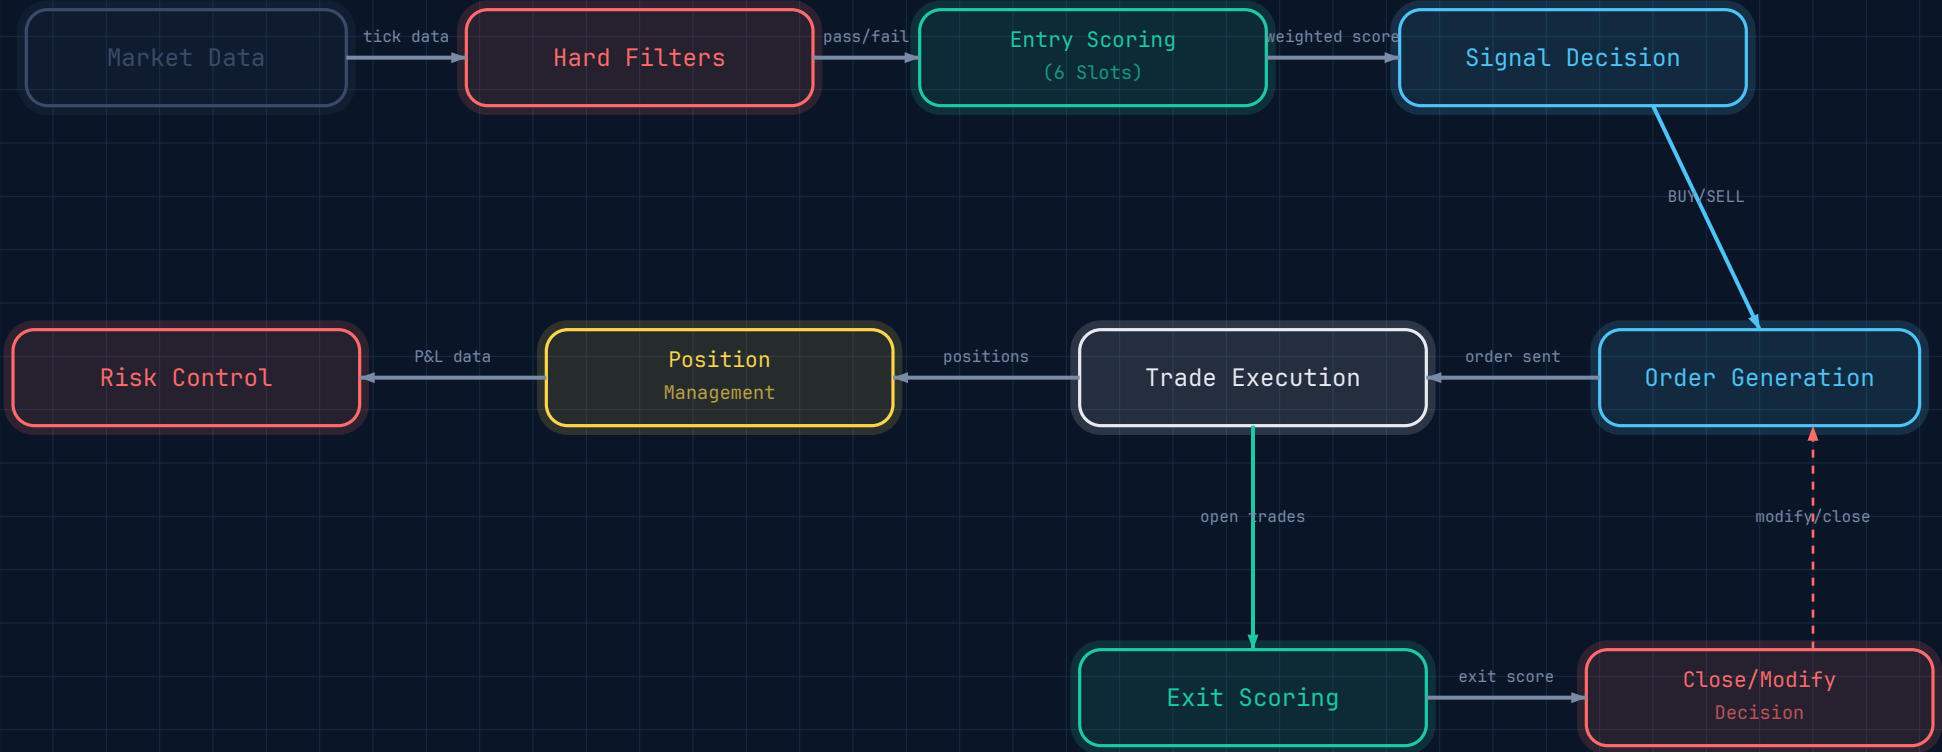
Market Data

tick data

Hard Filters

pass/fail

Entry Scoring
(6 Slots)

weighted score

Signal Decision

BUY/SELL

Risk Control

P&L data

Position
Management

positions

Trade Execution

order sent

Order Generation

open trades

modify/close

Exit Scoring

exit score

Close/Modify
Decision